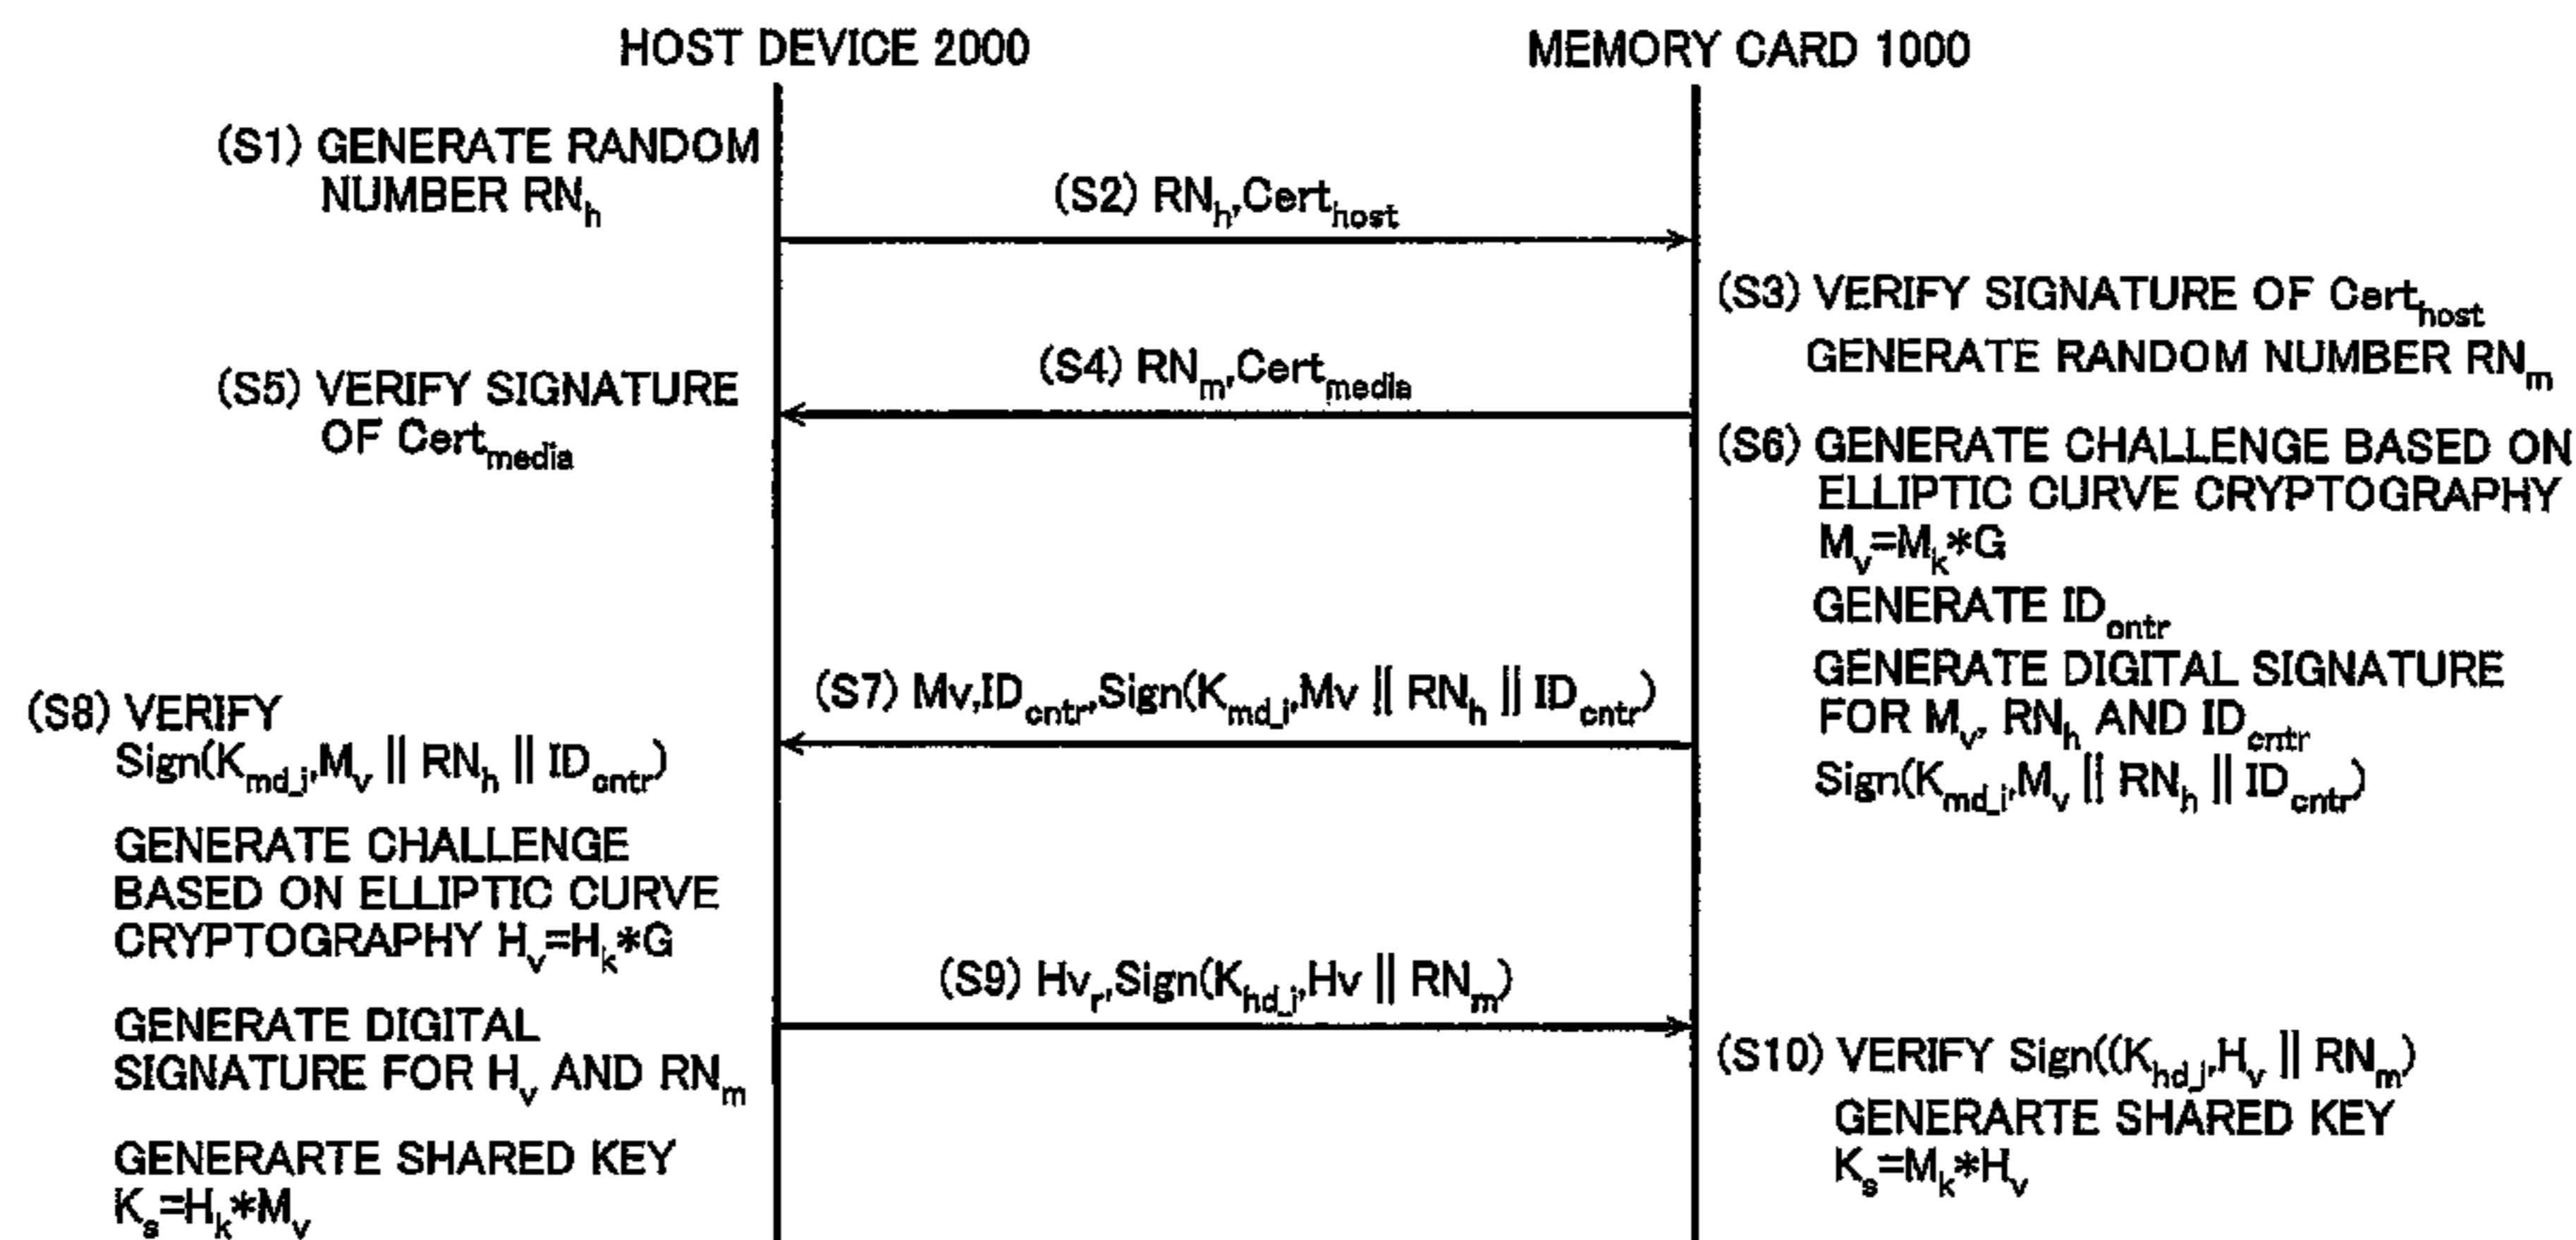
HOST DEVICE 2000

MEMORY CARD 1000

(S1) GENERATE RANDOM NUMBER $RN_h$

(S2) $RN_h$,$Cert_{host}$

(S3) VERIFY SIGNATURE OF $Cert_{host}$
GENERATE RANDOM NUMBER $RN_m$

(S4) $RN_m$,$Cert_{media}$

(S5) VERIFY SIGNATURE OF $Cert_{media}$

(S6) GENERATE CHALLENGE BASED ON ELLIPTIC CURVE CRYPTOGRAPHY
$M_v=M_k*G$
GENERATE $ID_{cntr}$
GENERATE DIGITAL SIGNATURE FOR $M_v$, $RN_h$ AND $ID_{cntr}$
$Sign(K_{md\_i},M_v \| RN_h \| ID_{cntr})$

(S7) $Mv,ID_{cntr},Sign(K_{md\_i},Mv \| RN_h \| ID_{cntr})$

(S8) VERIFY
$Sign(K_{md\_i},M_v \| RN_h \| ID_{cntr})$
GENERATE CHALLENGE BASED ON ELLIPTIC CURVE CRYPTOGRAPHY $H_v=H_k*G$
GENERATE DIGITAL SIGNATURE FOR $H_v$ AND $RN_m$
GENERARTE SHARED KEY
$K_s=H_k*M_v$

(S9) $Hv_r,Sign(K_{hd\_j},Hv \| RN_m)$

(S10) VERIFY $Sign((K_{hd\_j},H_v \| RN_m)$
GENERARTE SHARED KEY
$K_s=M_k*H_v$